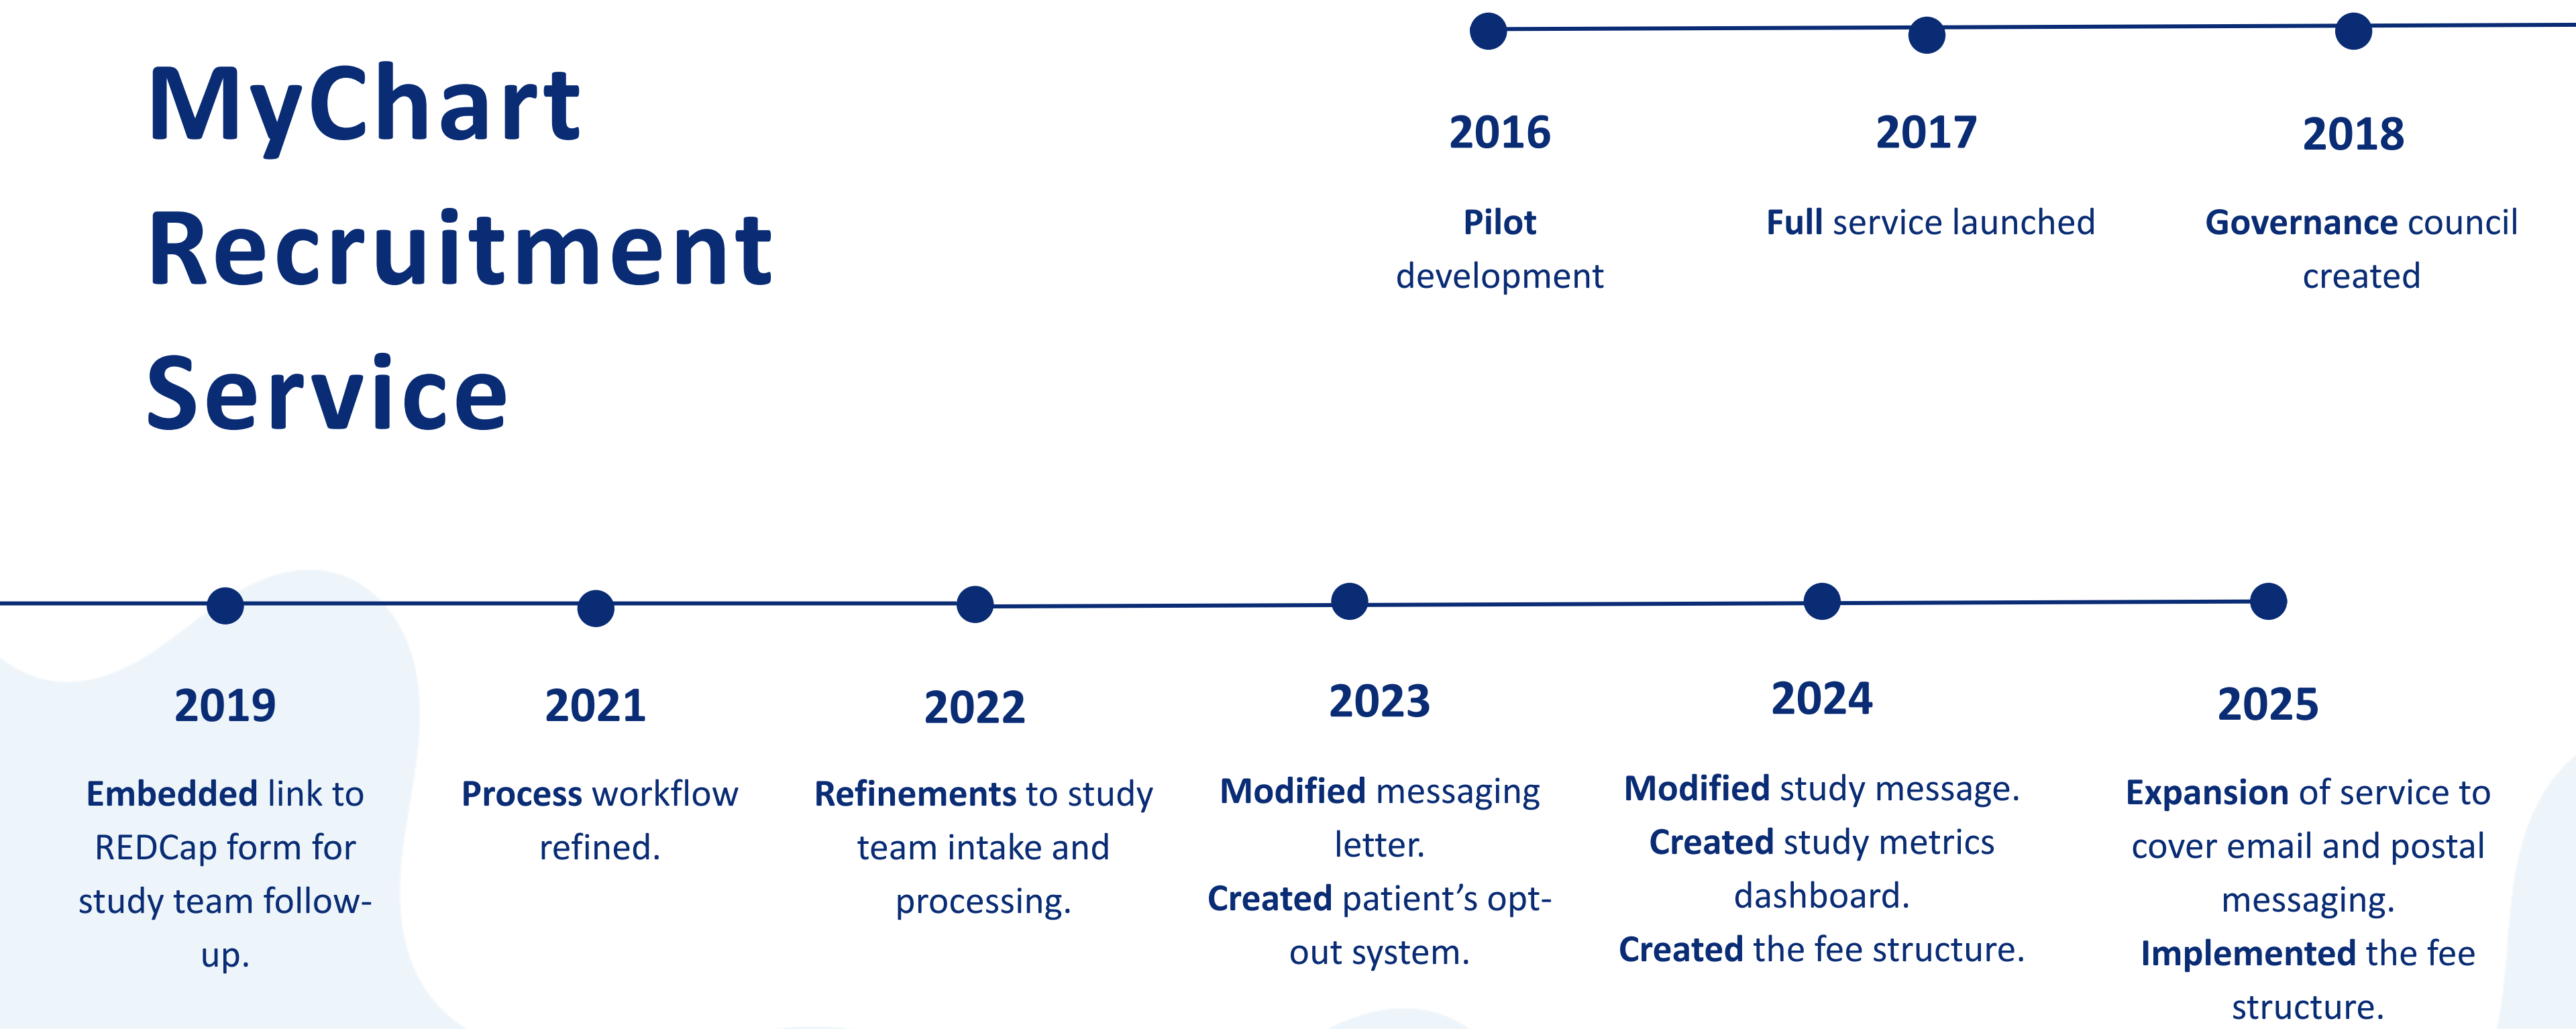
MyChart Recruitment Service

2016

Pilot development

2017

Full service launched

2018

Governance council created

2019

Embedded link to REDCap form for study team follow-up.

2021

Process workflow refined.

2022

Refinements to study team intake and processing.

2023

Modified messaging letter.

Created patient's opt-out system.

2024

Modified study message.

Created study metrics dashboard.

Created the fee structure.

2025

Expansion of service to cover email and postal messaging.

Implemented the fee structure.